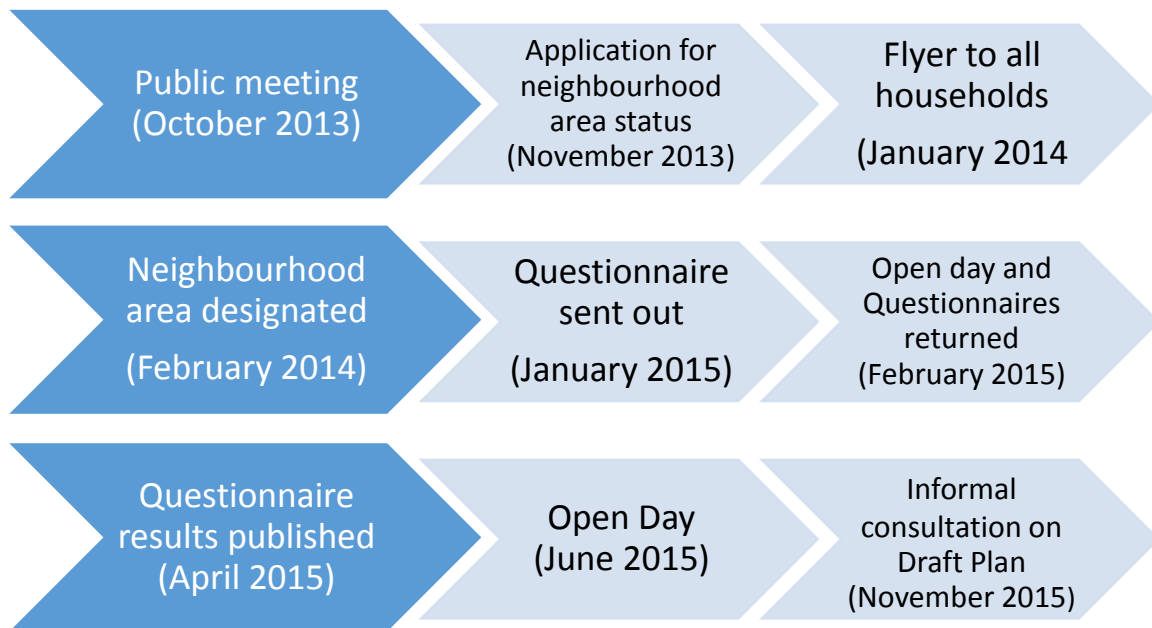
Public meeting
(October 2013)

Application for neighbourhood area status
(November 2013)

Flyer to all households
(January 2014

Neighbourhood area designated
(February 2014)

Questionnaire sent out
(January 2015)

Open day and Questionnaires returned
(February 2015)

Questionnaire results published
(April 2015)

Open Day
(June 2015)

Informal consultation on Draft Plan
(November 2015)